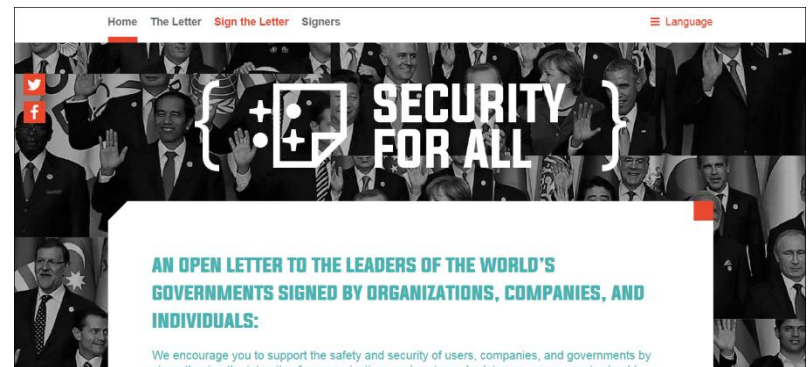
Home The Letter Sign the Letter Signers

≡ Language

SECURITY FOR ALL

AN OPEN LETTER TO THE LEADERS OF THE WORLD'S GOVERNMENTS SIGNED BY ORGANIZATIONS, COMPANIES, AND INDIVIDUALS:

We encourage you to support the safety and security of users, companies, and governments by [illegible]